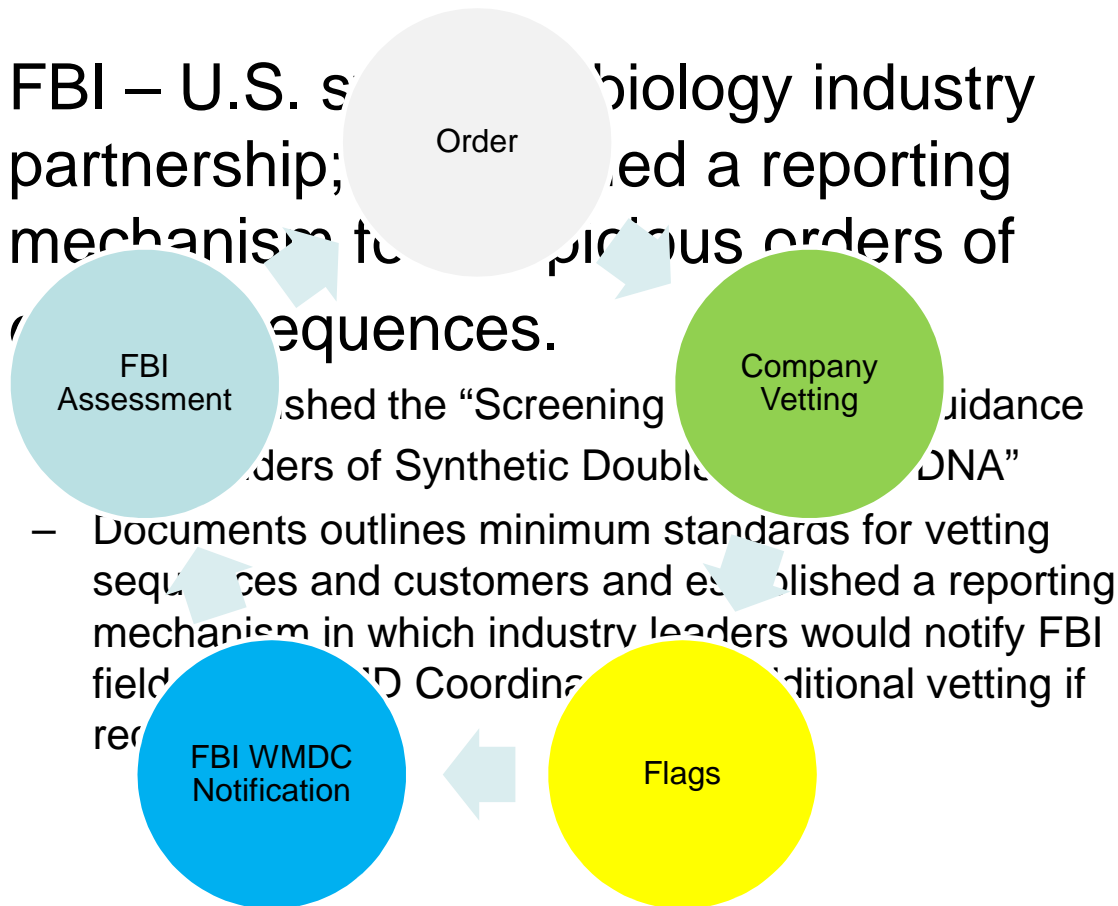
FBI – U.S. s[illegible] biology industry partnership; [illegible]ed a reporting mechanism fo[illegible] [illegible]picious orders of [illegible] sequences.

– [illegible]lished the "Screening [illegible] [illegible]uidance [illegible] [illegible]ders of Synthetic Double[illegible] DNA"

– Documents outlines minimum standards for vetting sequ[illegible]ces and customers and es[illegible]blished a reporting mechanism in which industry leaders would notify FBI fiel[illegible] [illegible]D Coordina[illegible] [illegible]ditional vetting if re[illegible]

Order

Company Vetting

Flags

FBI WMDC Notification

FBI Assessment